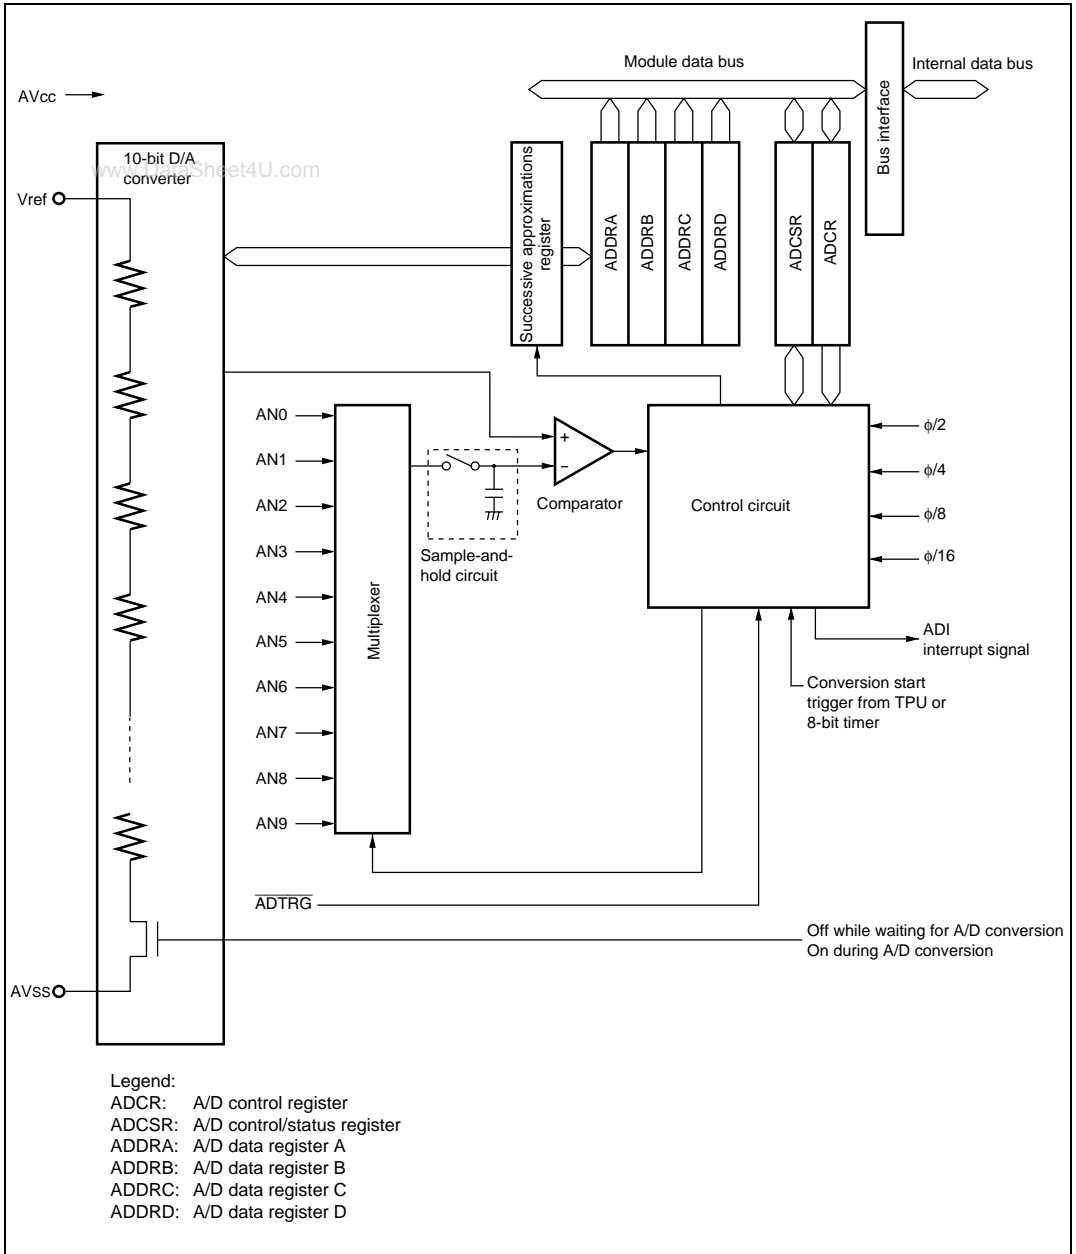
Module data bus

Internal data bus

AVcc

Bus interface

10-bit D/A converter

www.DataSheet4U.com

Vref

Successive approximations register

ADDRA

ADDRB

ADDRC

ADDRD

ADCSR

ADCR

AN0

AN1

AN2

AN3

AN4

AN5

AN6

AN7

AN8

AN9

Multiplexer

+

−

Comparator

Sample-and-hold circuit

Control circuit

$\phi/2$

$\phi/4$

$\phi/8$

$\phi/16$

ADI interrupt signal

Conversion start trigger from TPU or 8-bit timer

$\overline{ADTRG}$

Off while waiting for A/D conversion
On during A/D conversion

AVSS

Legend:
ADCR: A/D control register
ADCSR: A/D control/status register
ADDRA: A/D data register A
ADDRB: A/D data register B
ADDRC: A/D data register C
ADDRD: A/D data register D